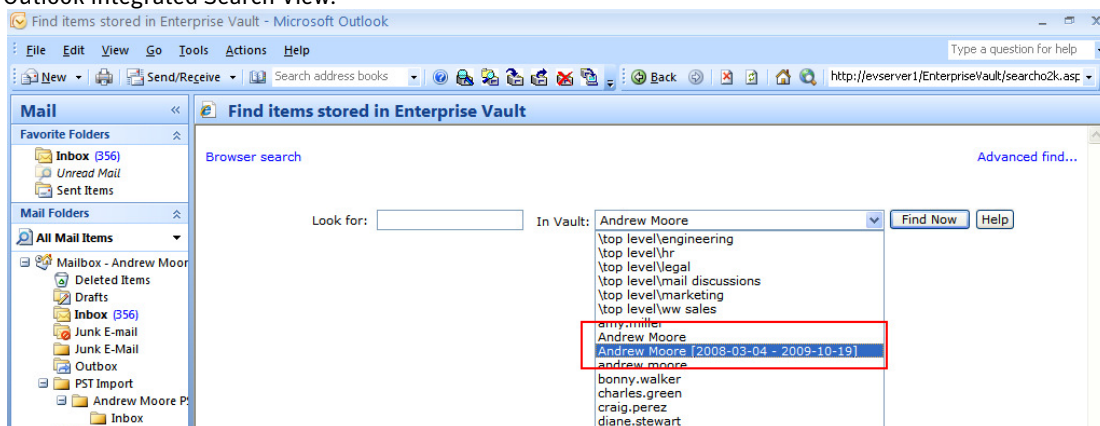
Outlook Integrated Search View:

Find items stored in Enterprise Vault - Microsoft Outlook

File Edit View Go Tools Actions Help

Type a question for help

New Send/Receive Search address books Back http://evserver1/EnterpriseVault/searcho2k.asp

Mail

Favorite Folders

Inbox (356)
Unread Mail
Sent Items

Mail Folders

All Mail Items

Mailbox - Andrew Moor
Deleted Items
Drafts
Inbox (356)
Junk E-mail
Junk E-Mail
Outbox
PST Import
Andrew Moore P
Inbox

Find items stored in Enterprise Vault

Browser search

Advanced find...

Look for:

In Vault: Andrew Moore

Find Now Help

\top level\engineering
\top level\hr
\top level\legal
\top level\mail discussions
\top level\marketing
\top level\ww sales
amy.miller
Andrew Moore
Andrew Moore [2008-03-04 - 2009-10-19]
andrew.moore
bonny.walker
charles.green
craig.perez
diane.stewart